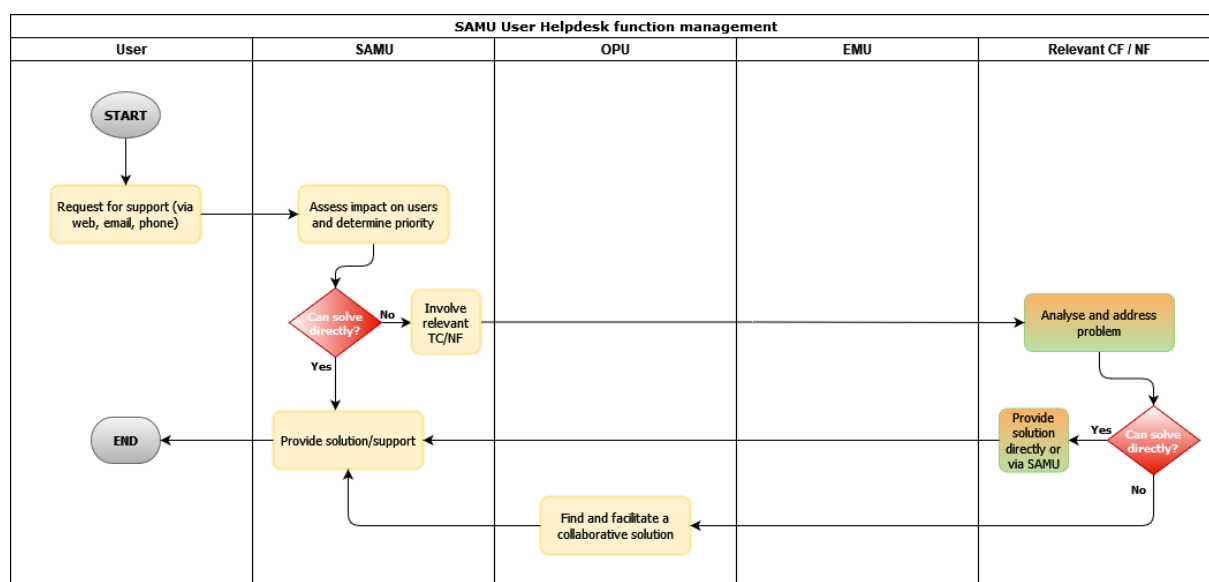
SAMU User Helpdesk function management

User

SAMU

OPU

EMU

Relevant CF / NF

START

Request for support (via web, email, phone)

Assess impact on users and determine priority

Can solve directly?

No

Involve relevant TC/NF

Analyse and address problem

Yes

Provide solution/support

END

Provide solution directly or via SAMU

Yes

Can solve directly?

No

Find and facilitate a collaborative solution